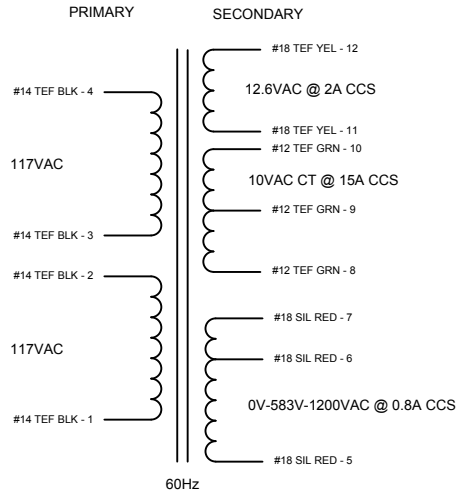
PRIMARY

SECONDARY

#18 TEF YEL - 12

12.6VAC @ 2A CCS

#18 TEF YEL - 11

#14 TEF BLK - 4

117VAC

#14 TEF BLK - 3

#12 TEF GRN - 10

10VAC CT @ 15A CCS

#12 TEF GRN - 9

#12 TEF GRN - 8

#14 TEF BLK - 2

117VAC

#14 TEF BLK - 1

#18 SIL RED - 7

#18 SIL RED - 6

0V-583V-1200VAC @ 0.8A CCS

#18 SIL RED - 5

60Hz